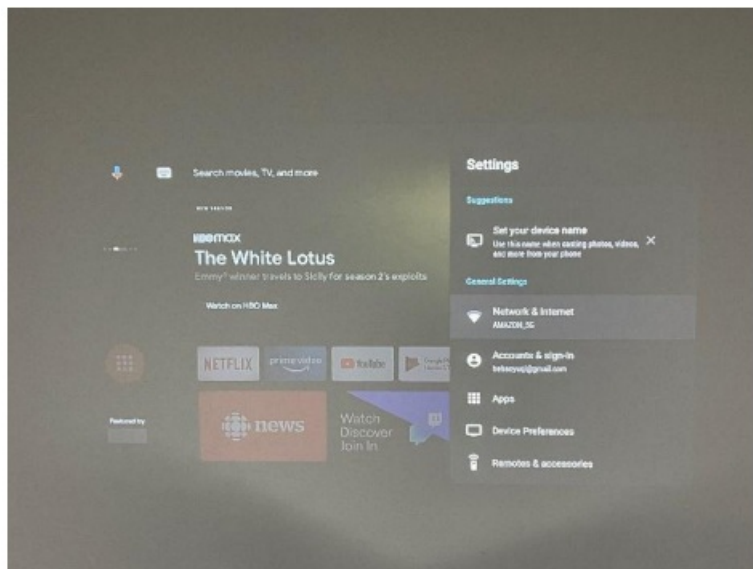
Search movies, TV, and more

NEW SEASON

HBO max
The White Lotus
Emmy® winner travels to Sicily for season 2's exploits

Watch on HBO Max

NETFLIX
prime video
YouTube
Google Play Movies & TV

Featured by

news

Watch
Discover
Join In

Settings

Suggestions

Set your device name
Use this name when casting photos, videos, and more from your phone

General Settings

Network & Internet
AMAZON_5G

Accounts & sign-in
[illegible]@gmail.com

Apps

Device Preferences

Remotes & accessories